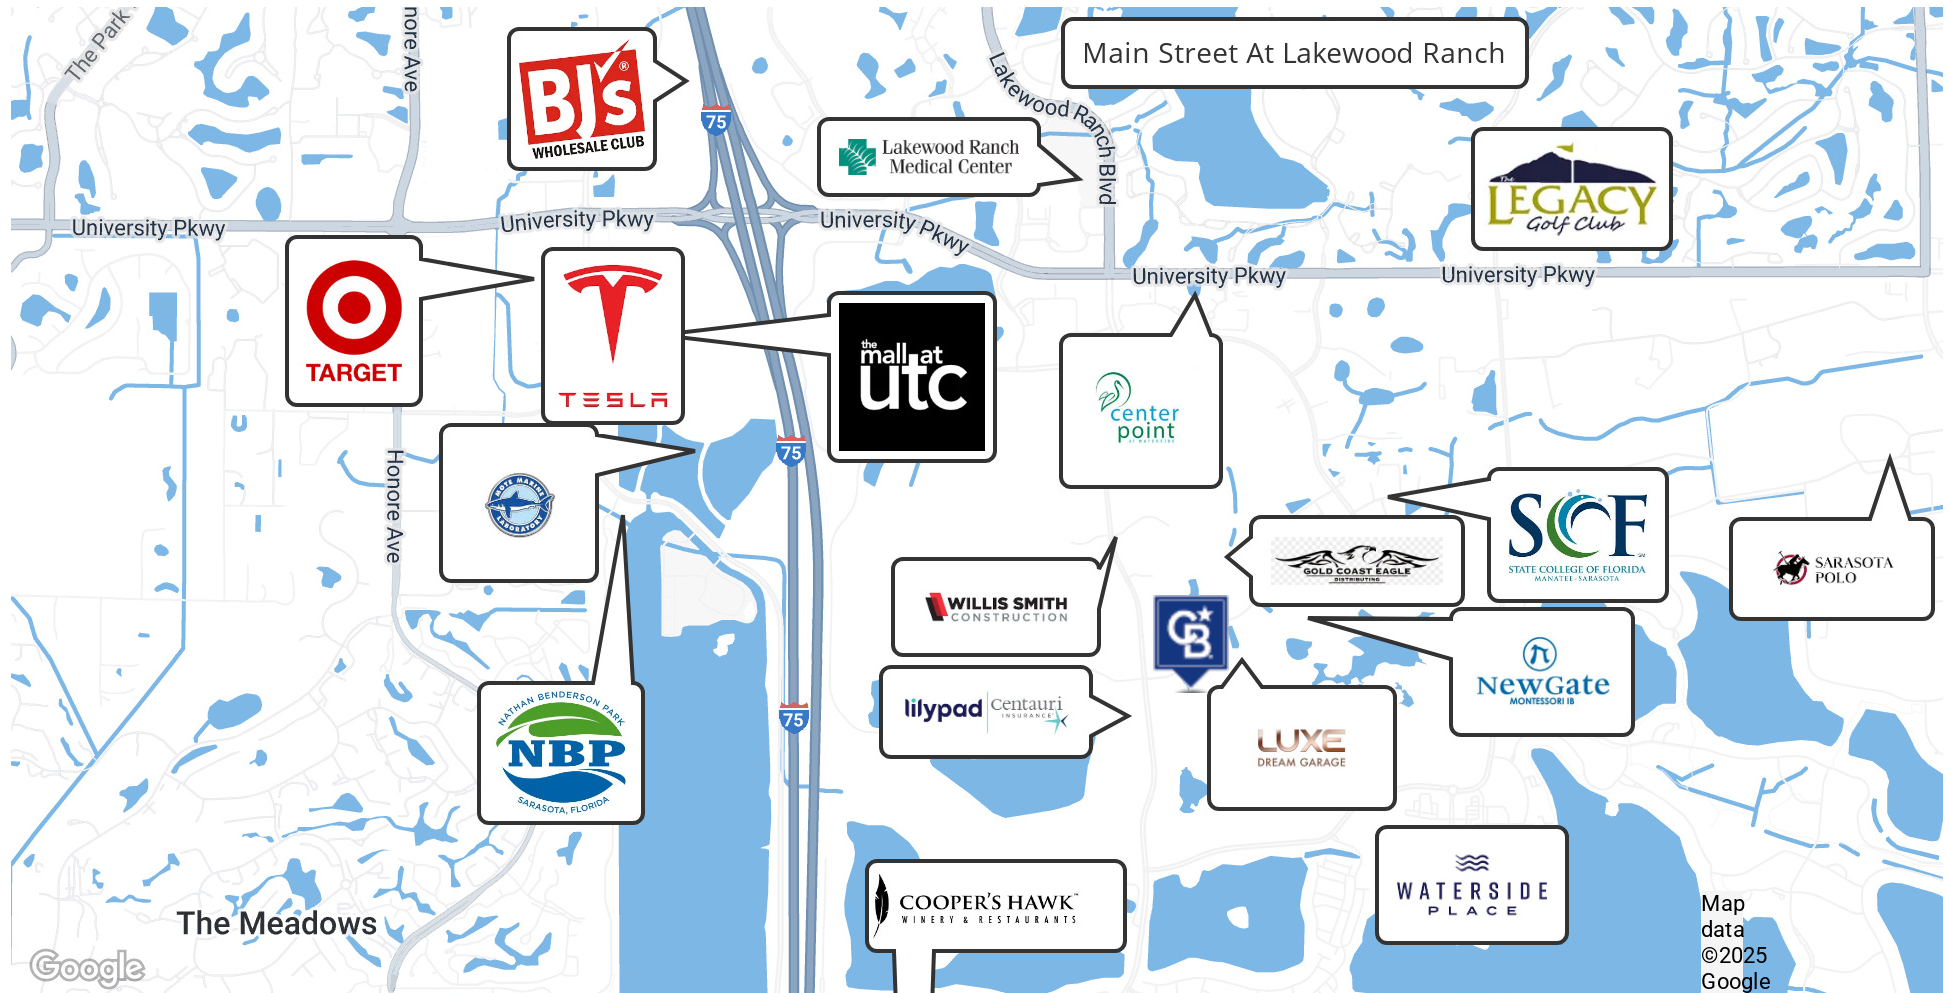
The Park
nore Ave
BJ's WHOLESALE CLUB
75
Main Street At Lakewood Ranch
Lakewood Ranch Blvd
Lakewood Ranch Medical Center
The LEGACY Golf Club
University Pkwy
University Pkwy
University Pkwy
University Pkwy
University Pkwy
TARGET
TESLA
the mall at utc
75
Honore Ave
MOTE MARINE LABORATORY
center point
SCF STATE COLLEGE OF FLORIDA MANATEE · SARASOTA
GOLD COAST EAGLE DISTRIBUTING
SARASOTA POLO
WILLIS SMITH CONSTRUCTION
CB
lilypad Centauri INSURANCE
75
NATHAN BENDERSON PARK NBP SARASOTA, FLORIDA
LUXE DREAM GARAGE
NewGate MONTESSORI IB
COOPER'S HAWK WINERY & RESTAURANTS
WATERSIDE PLACE
The Meadows
Google
Map data ©2025 Google